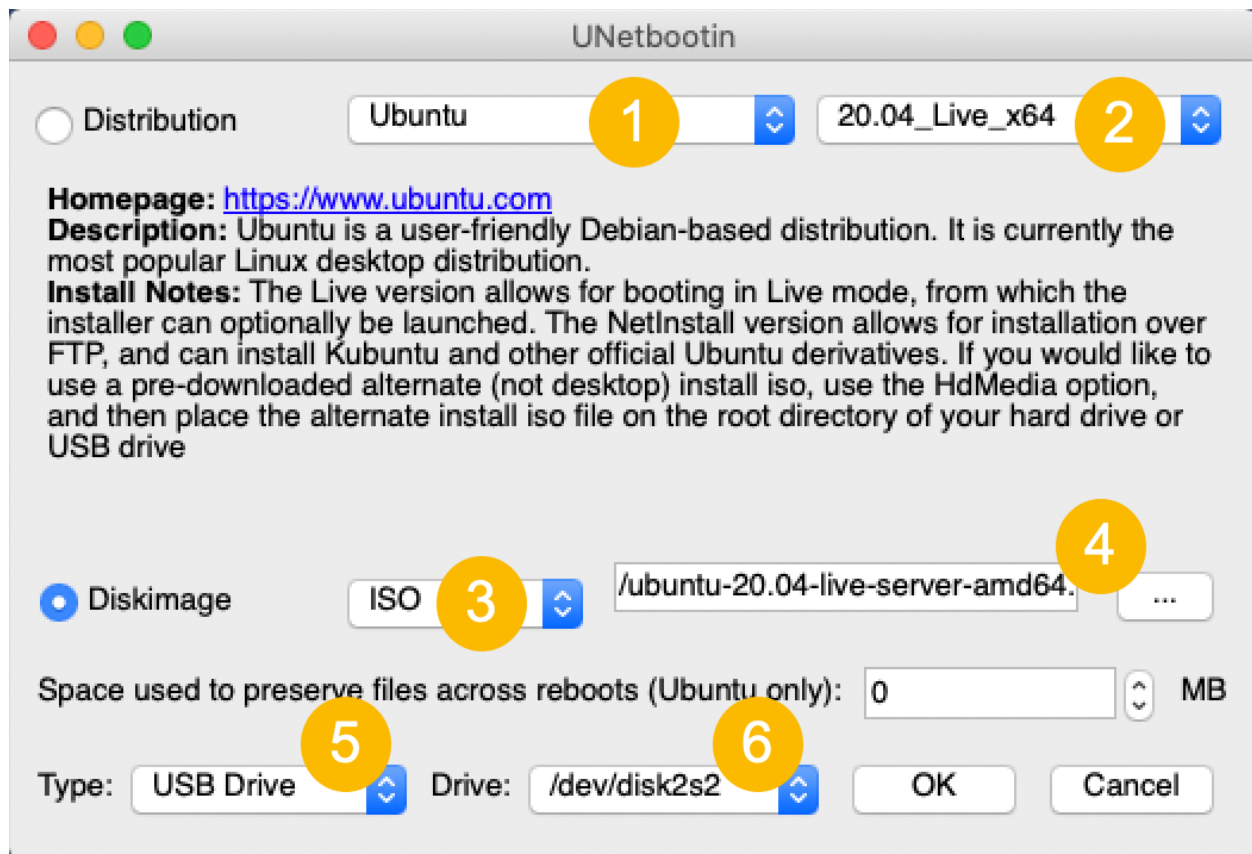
UNetbootin

Distribution
Ubuntu
1
20.04_Live_x64
2

Homepage: https://www.ubuntu.com
Description: Ubuntu is a user-friendly Debian-based distribution. It is currently the most popular Linux desktop distribution.
Install Notes: The Live version allows for booting in Live mode, from which the installer can optionally be launched. The NetInstall version allows for installation over FTP, and can install Kubuntu and other official Ubuntu derivatives. If you would like to use a pre-downloaded alternate (not desktop) install iso, use the HdMedia option, and then place the alternate install iso file on the root directory of your hard drive or USB drive

4
Diskimage
ISO
3
/ubuntu-20.04-live-server-amd64.
...

Space used to preserve files across reboots (Ubuntu only):
0
MB

5
6
Type:
USB Drive
Drive:
/dev/disk2s2
OK
Cancel